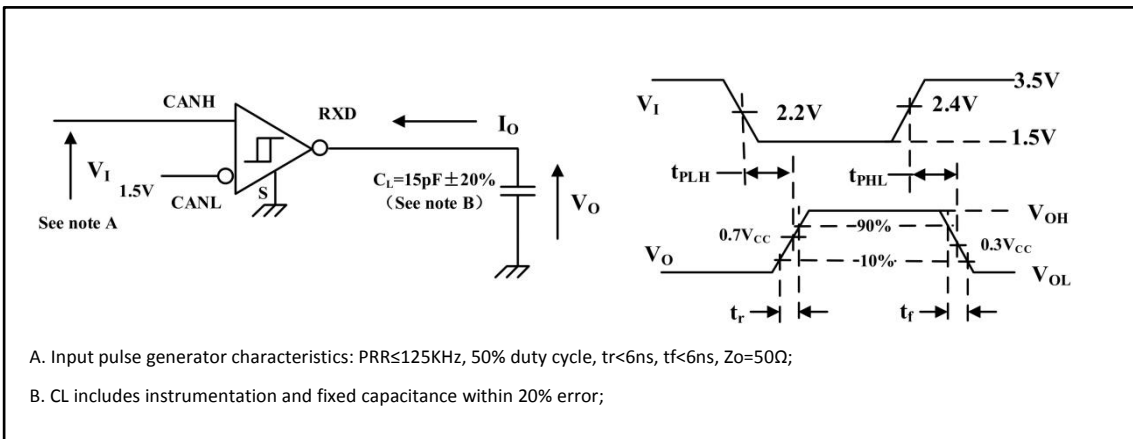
CANH

RXD

$I_O$

$V_I$

1.5V

CANL

S

$C_L$=15pF±20%
（See note B）

$V_O$

See note A

$V_I$

2.2V

2.4V

3.5V

1.5V

$t_{PLH}$

$t_{PHL}$

$V_{OH}$

$0.7V_{CC}$

-90%

$0.3V_{CC}$

$V_O$

-10%

$V_{OL}$

$t_r$

$t_f$

A. Input pulse generator characteristics: PRR≤125KHz, 50% duty cycle, tr<6ns, tf<6ns, Zo=50Ω;

B. CL includes instrumentation and fixed capacitance within 20% error;